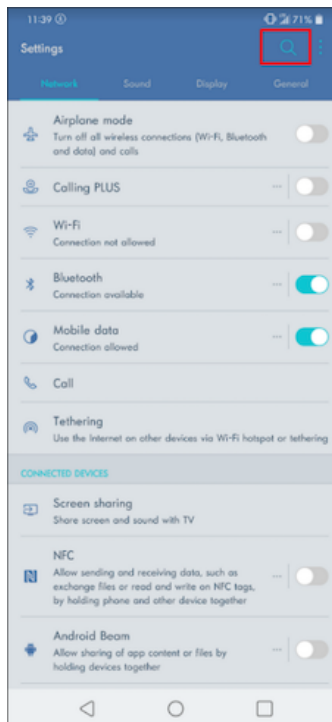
11:39 71%

Settings

Network Sound Display General

Airplane mode
Turn off all wireless connections (Wi-Fi, Bluetooth and data) and calls

Calling PLUS

Wi-Fi
Connection not allowed

Bluetooth
Connection available

Mobile data
Connection allowed

Call

Tethering
Use the Internet on other devices via Wi-Fi hotspot or tethering

CONNECTED DEVICES

Screen sharing
Share screen and sound with TV

NFC
Allow sending and receiving data, such as exchange files or read and write on NFC tags, by holding phone and other device together

Android Beam
Allow sharing of app content or files by holding devices together